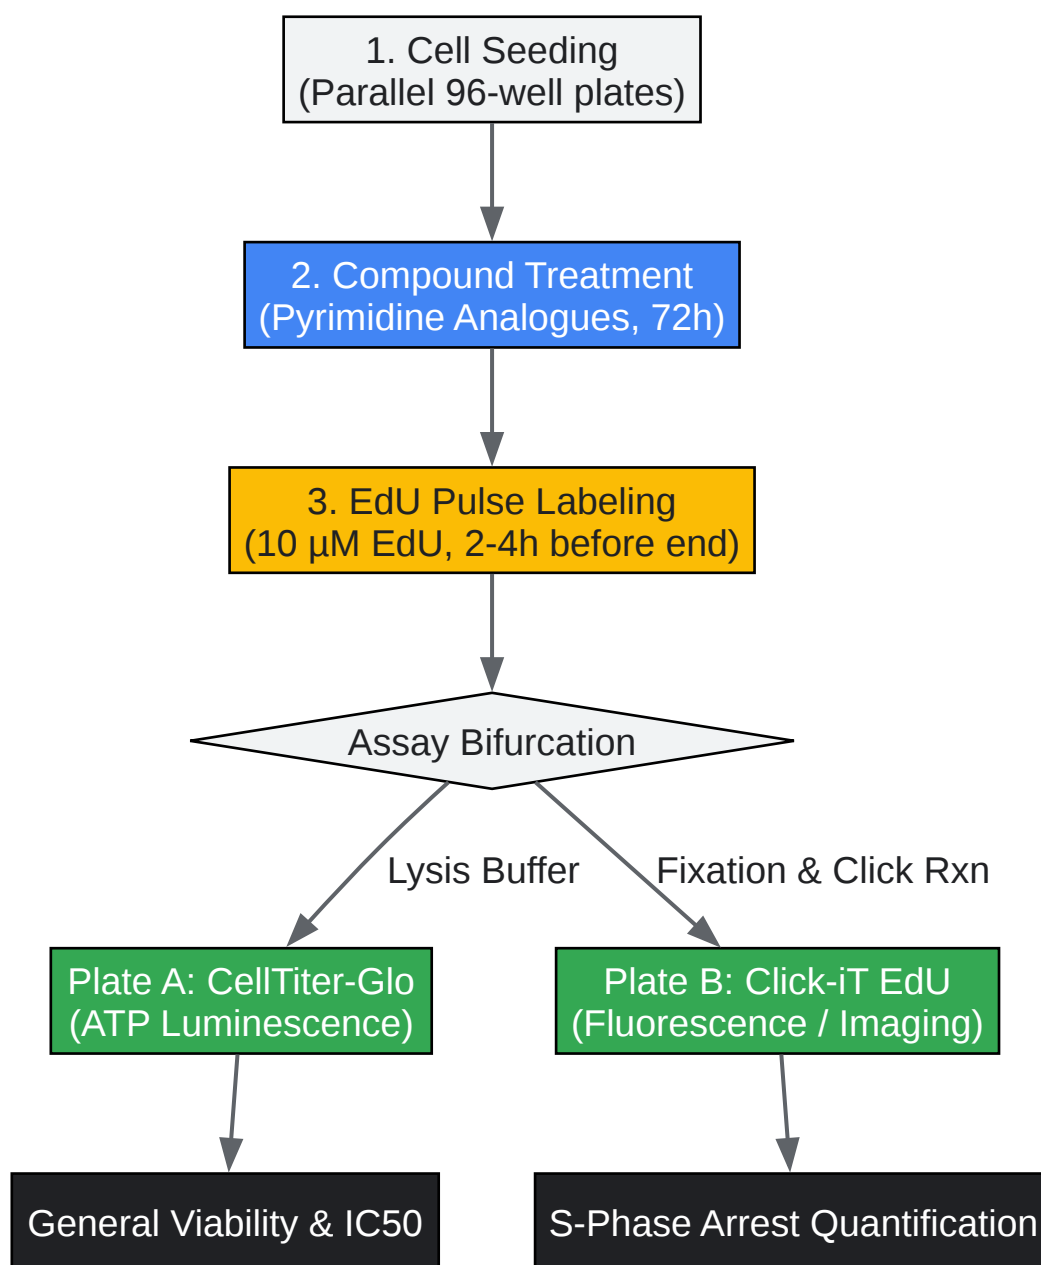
1. Cell Seeding
(Parallel 96-well plates)

2. Compound Treatment
(Pyrimidine Analogues, 72h)

3. EdU Pulse Labeling
(10 µM EdU, 2-4h before end)

Assay Bifurcation

Lysis Buffer

Fixation & Click Rxn

Plate A: CellTiter-Glo
(ATP Luminescence)

Plate B: Click-iT EdU
(Fluorescence / Imaging)

General Viability & IC50

S-Phase Arrest Quantification